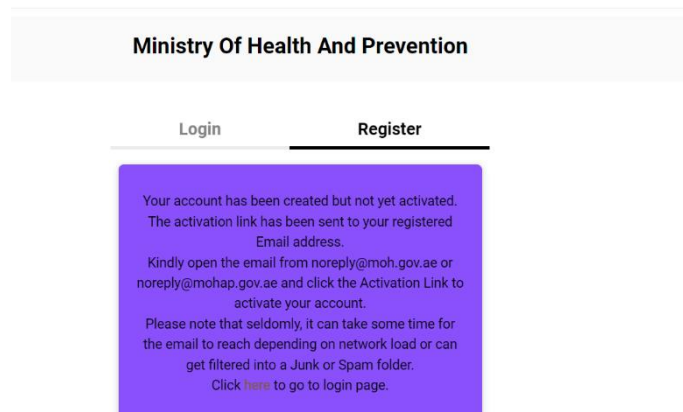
Ministry Of Health And Prevention

Login

Register

Your account has been created but not yet activated. The activation link has been sent to your registered Email address.
Kindly open the email from noreply@moh.gov.ae or noreply@mohap.gov.ae and click the Activation Link to activate your account.
Please note that seldomly, it can take some time for the email to reach depending on network load or can get filtered into a Junk or Spam folder.
Click here to go to login page.